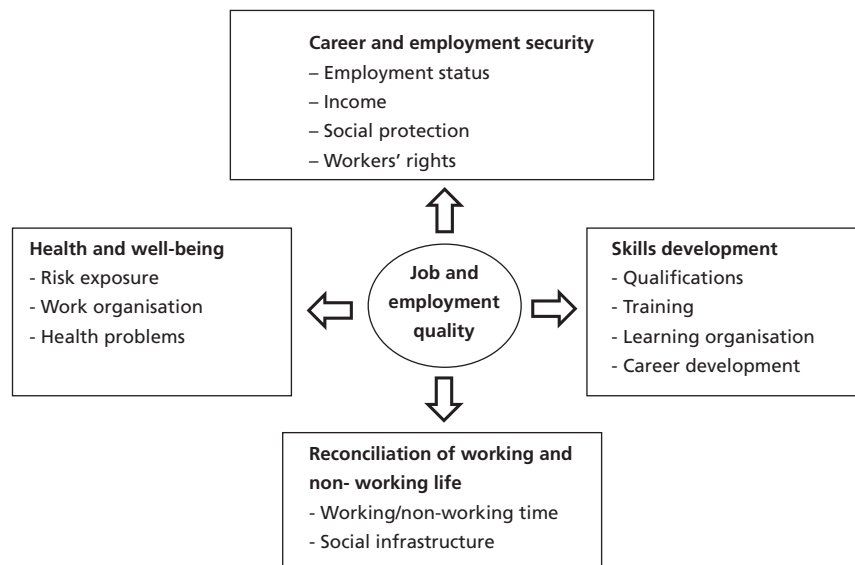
Career and employment security
– Employment status
– Income
– Social protection
– Workers' rights

Health and well-being
- Risk exposure
- Work organisation
- Health problems

Job and employment quality

Skills development
- Qualifications
- Training
- Learning organisation
- Career development

Reconciliation of working and non- working life
- Working/non-working time
- Social infrastructure